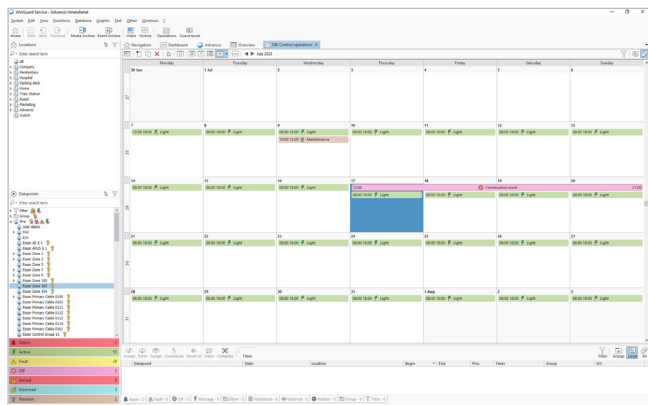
WinGuard Service - Advancis/Amendment

System Edit View Functions Database Graphic Tool Offline Window ?

Home Back Forward Media Archive Event Archive Video History Operations Guard book

Locations

Enter search term

All
Company
Penitentiary
Hospital
Parking deck
Home
Train Station
Retail
Marketing
Advancis
Switch

Navigation Dashboard Advancis Overview DB: Control operations

July 2025

| | Monday | Tuesday | Wednesday | Thursday | Friday | Saturday | Sunday |
|---|---|---|---|---|---|---|---|
| 27 | 30 Jun | 1 Jul | 2 | 3 | 4 | 5 | 6 |
| 28 | 7 13:00-18:00 Light | 8 08:00-18:00 Light | 9 08:00-18:00 Light 10:00-12:00 Maintenance | 10 08:00-18:00 Light | 11 08:00-18:00 Light | 12 08:00-18:00 Light | 13 08:00-18:00 Light |
| 29 | 14 08:00-18:00 Light | 15 08:00-18:00 Light | 16 08:00-18:00 Light | 17 15:00 Construction work 08:00-18:00 Light | 18 08:00-18:00 Light | 19 08:00-18:00 Light | 20 21:00 08:00-18:00 Light |
| 30 | 21 08:00-18:00 Light | 22 08:00-18:00 Light | 23 08:00-18:00 Light | 24 08:00-18:00 Light | 25 08:00-18:00 Light | 26 08:00-18:00 Light | 27 08:00-18:00 Light |
| 31 | 28 08:00-18:00 Light | 29 08:00-18:00 Light | 30 08:00-18:00 Light | 31 08:00-18:00 Light | 1 Aug 08:00-18:00 Light | 2 08:00-18:00 Light | 3 08:00-18:00 Light |

Datapoints

Enter search term

Video
Doors
Fire
User Alarm
VSS
Zone
Eiser AT 5 1
Eiser AN35 4.1
Eiser Zone 1
Eiser Zone 2
Eiser Zone 3
Eiser Zone 4
Eiser Zone 5
Eiser Zone 6
Eiser Zone 201
Eiser Zone 202
Eiser Zone 203
Eiser Zone 204
Eiser Primary Cable 0105
Eiser Primary Cable 0106
Eiser Primary Cable 0111
Eiser Primary Cable 0112
Eiser Primary Cable 0113
Eiser Primary Cable 0114
Eiser Primary Cable 0121
Eiser Control Group 11

Alarms
Active 11
Fault 24
Off 2
Revised 4
Disarmed 4
Revision 8

Accept Finish Assign Comment Reset All Defer Complete Timer

Datapoint State Location Begin End Prio. Timer Group WS

Filter Group Detail

Alarm Fault Off Message Other Maintenance Deferred Hidden Group Filter